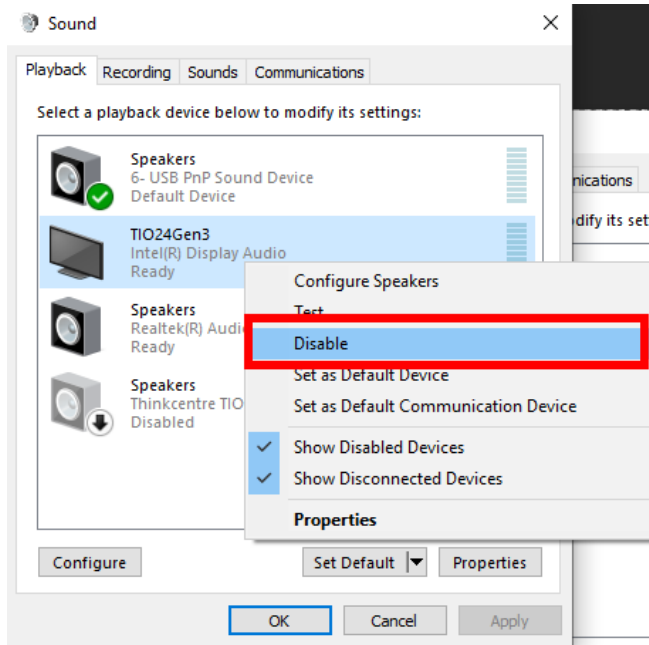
Sound

Playback Recording Sounds Communications

Select a playback device below to modify its settings:

Speakers
6- USB PnP Sound Device
Default Device

TIO24Gen3
Intel(R) Display Audio
Ready

Speakers
Realtek(R) Audio
Ready

Speakers
Thinkcentre TIO
Disabled

nications

dify its se

Configure Speakers
Test
Disable
Set as Default Device
Set as Default Communication Device
Show Disabled Devices
Show Disconnected Devices
Properties

Configure

Set Default

Properties

OK

Cancel

Apply